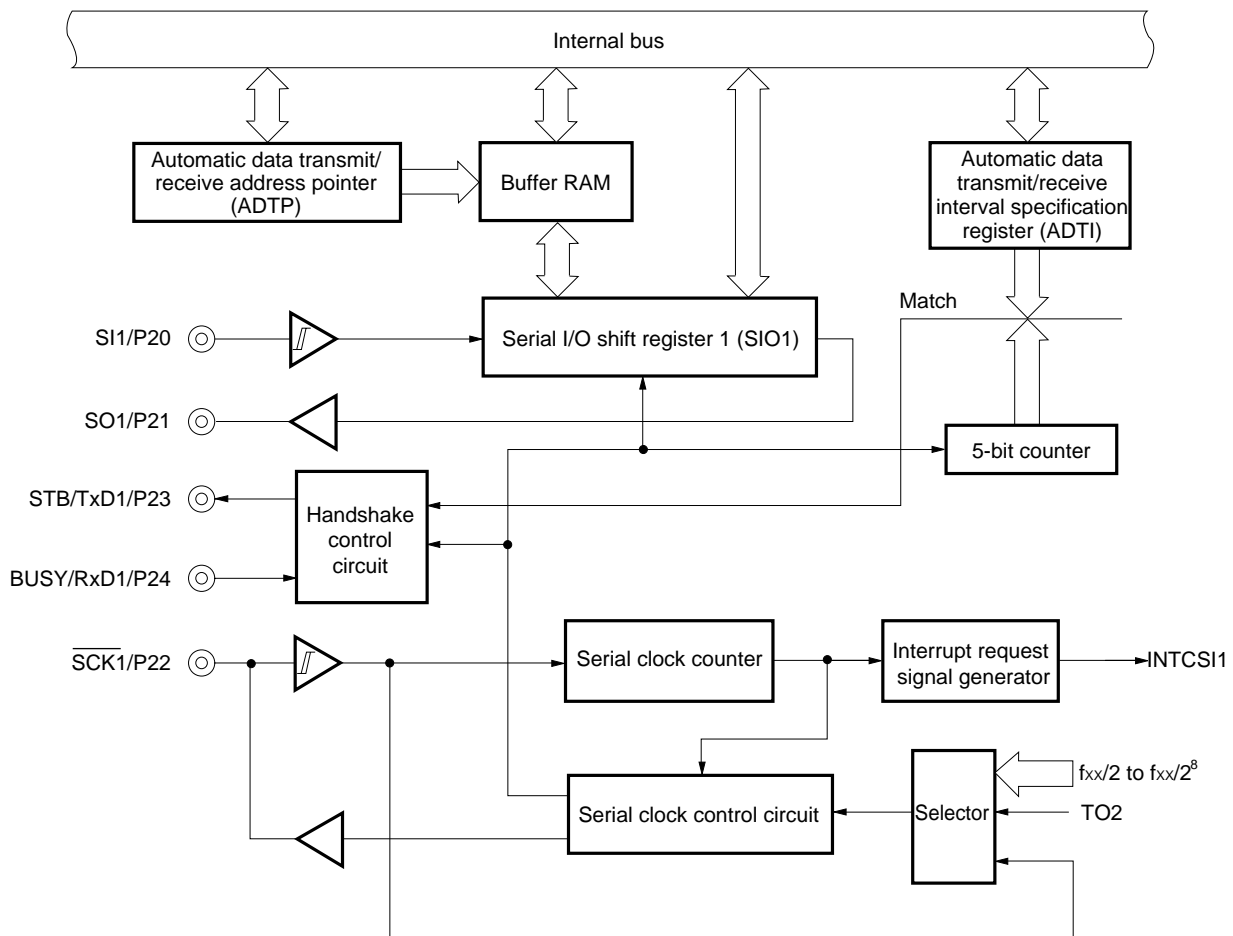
Internal bus

Automatic data transmit/ receive address pointer (ADTP)

Buffer RAM

Automatic data transmit/receive interval specification register (ADTI)

Match

SI1/P20

Serial I/O shift register 1 (SIO1)

SO1/P21

5-bit counter

STB/TxD1/P23

Handshake control circuit

BUSY/RxD1/P24

$\overline{SCK1}$/P22

Serial clock counter

Interrupt request signal generator

INTCSI1

$f_{XX}/2$ to $f_{XX}/2^8$

Serial clock control circuit

Selector

TO2